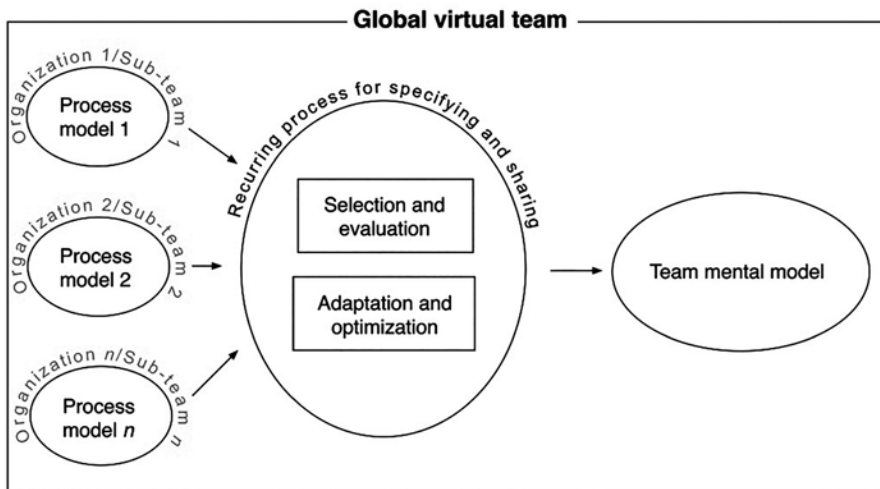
Global virtual team

Organization 1/Sub-team 1

Process model 1

Organization 2/Sub-team 2

Process model 2

Organization $n$/Sub-team $n$

Process model $n$

Recurring process for specifying and sharing

Selection and evaluation

Adaptation and optimization

Team mental model